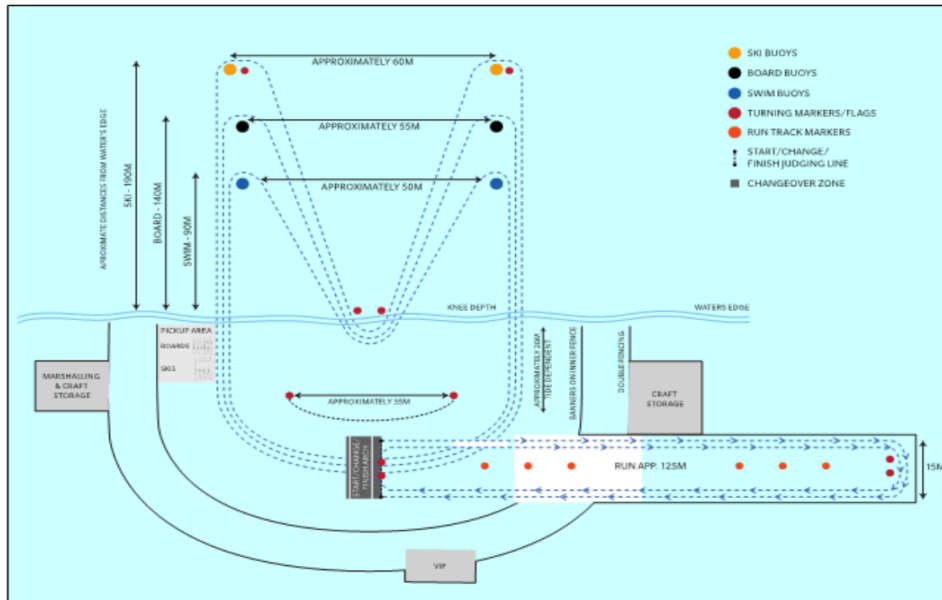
APPROXIMATELY 60M

APPROXIMATELY 55M

APPROXIMATELY 50M

SKI BUOYS
BOARD BUOYS
SWIM BUOYS
TURNING MARKERS/FLAGS
RUN TRACK MARKERS
START/CHANGE/ FINISH JUDGING LINE
CHANGEOVER ZONE

APPROXIMATE DISTANCES FROM WATER'S EDGE

SKI - 190M

BOARD - 140M

SWIM - 90M

KNEE DEPTH

WATERS EDGE

PICKUP AREA

BOARDS

SKIS

MARSHALLING & CRAFT STORAGE

APPROXIMATELY 35M

APPROXIMATELY 20M TIDE DEPENDENT

BANNERS ON INNER FENCE

DOUBLE FENCING

CRAFT STORAGE

START / CHANGE / FINISH ARCH

RUN APP: 125M

15M

VIP